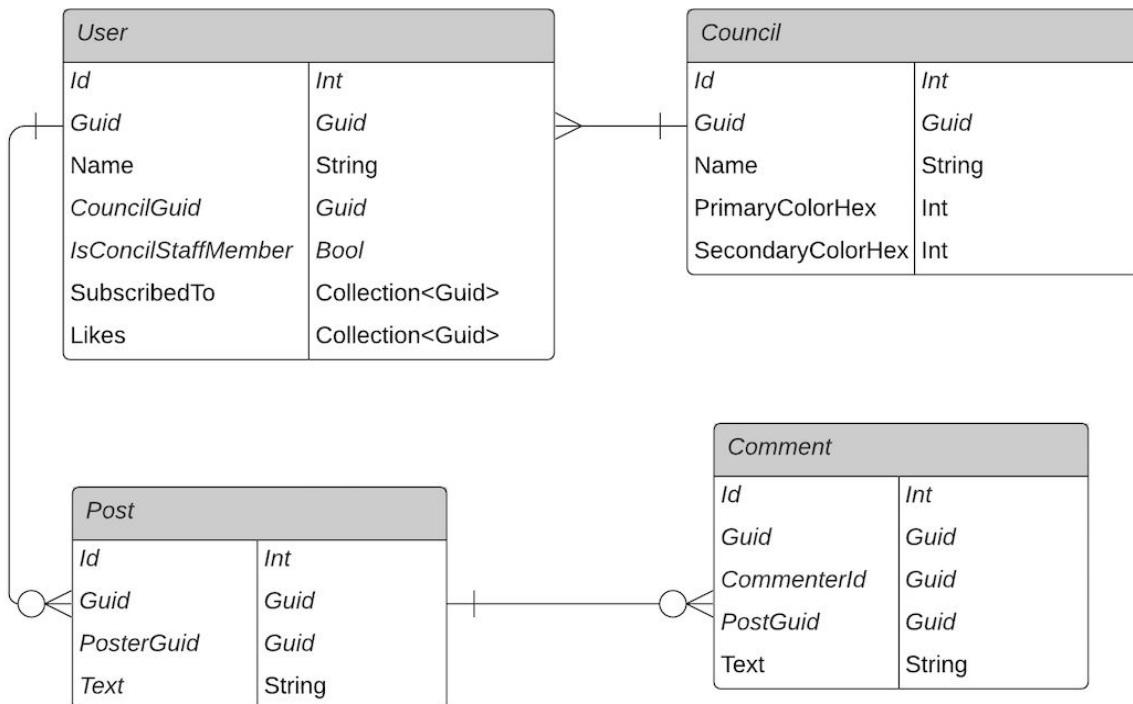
User

| | |
|---|---|
| Id | Int |
| Guid | Guid |
| Name | String |
| CouncilGuid | Guid |
| IsConcilStaffMember | Bool |
| SubscribedTo | Collection<Guid> |
| Likes | Collection<Guid> |

Council

| | |
|---|---|
| Id | Int |
| Guid | Guid |
| Name | String |
| PrimaryColorHex | Int |
| SecondaryColorHex | Int |

Comment

| | |
|---|---|
| Id | Int |
| Guid | Guid |
| CommenterId | Guid |
| PostGuid | Guid |
| Text | String |

Post

| | |
|---|---|
| Id | Int |
| Guid | Guid |
| PosterGuid | Guid |
| Text | String |